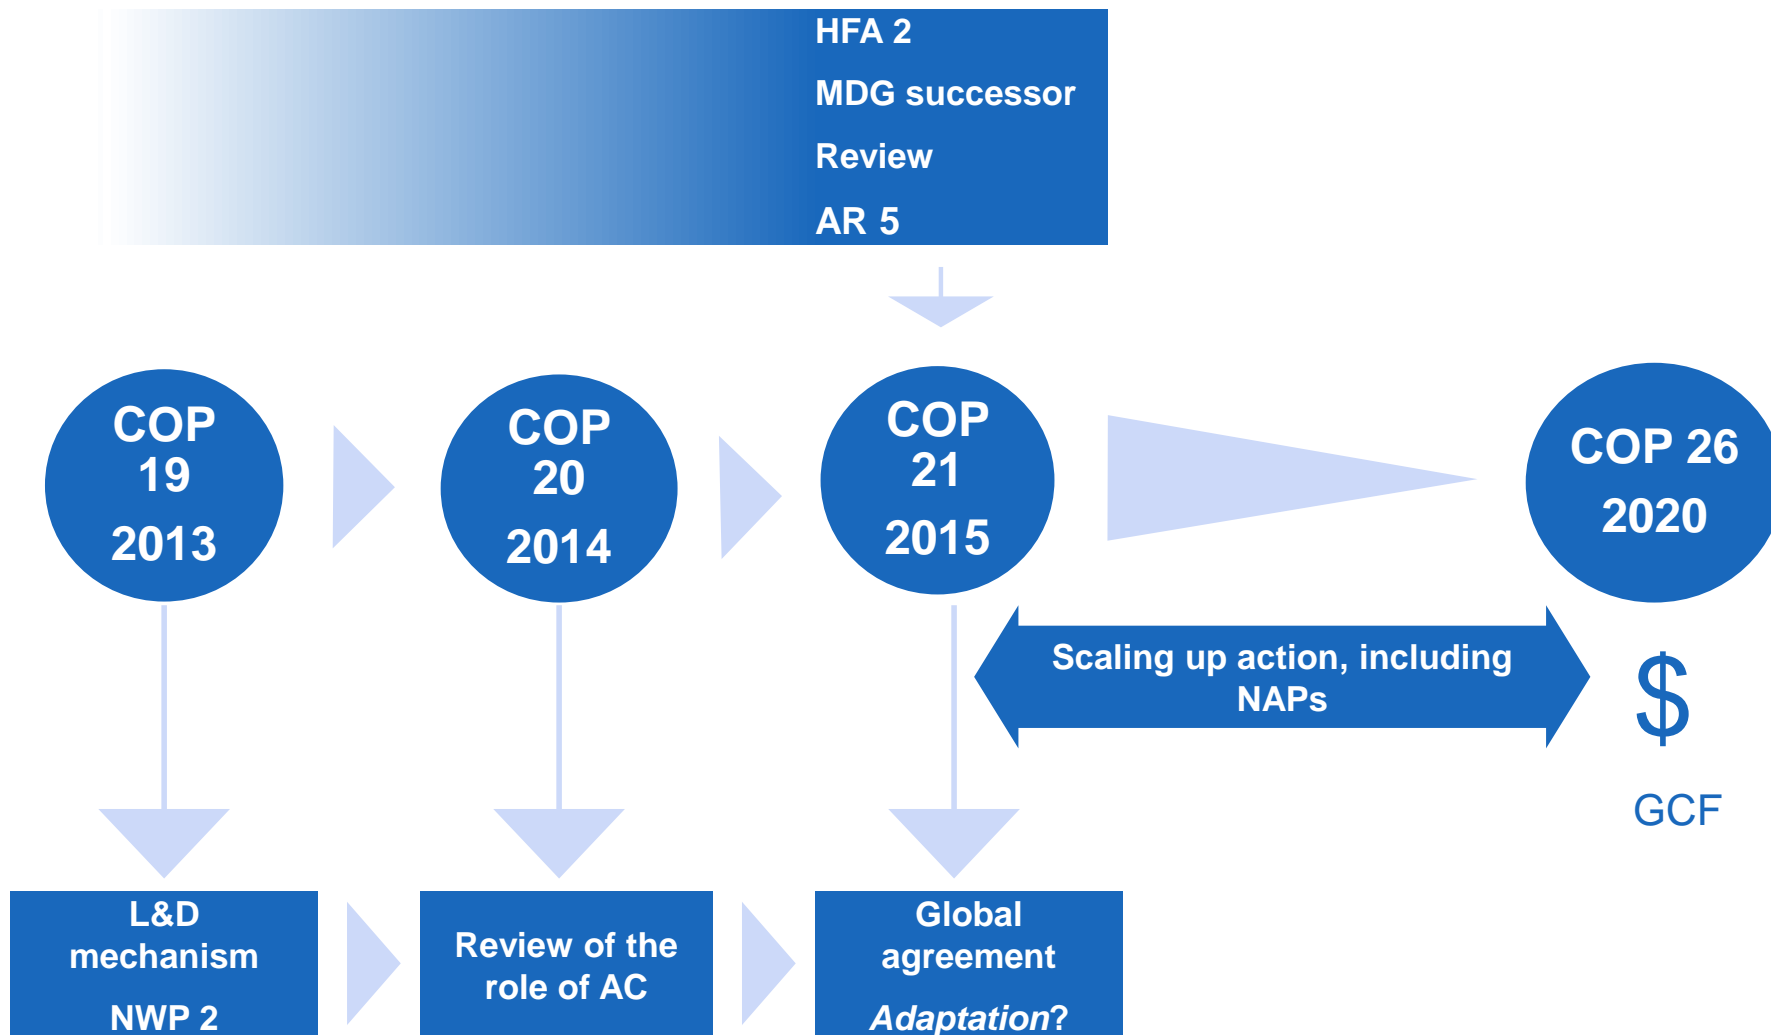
HFA 2
MDG successor
Review
AR 5

COP 19 2013

COP 20 2014

COP 21 2015

COP 26 2020

Scaling up action, including NAPs

$

GCF

L&D mechanism
NWP 2

Review of the role of AC

Global agreement
*Adaptation*?